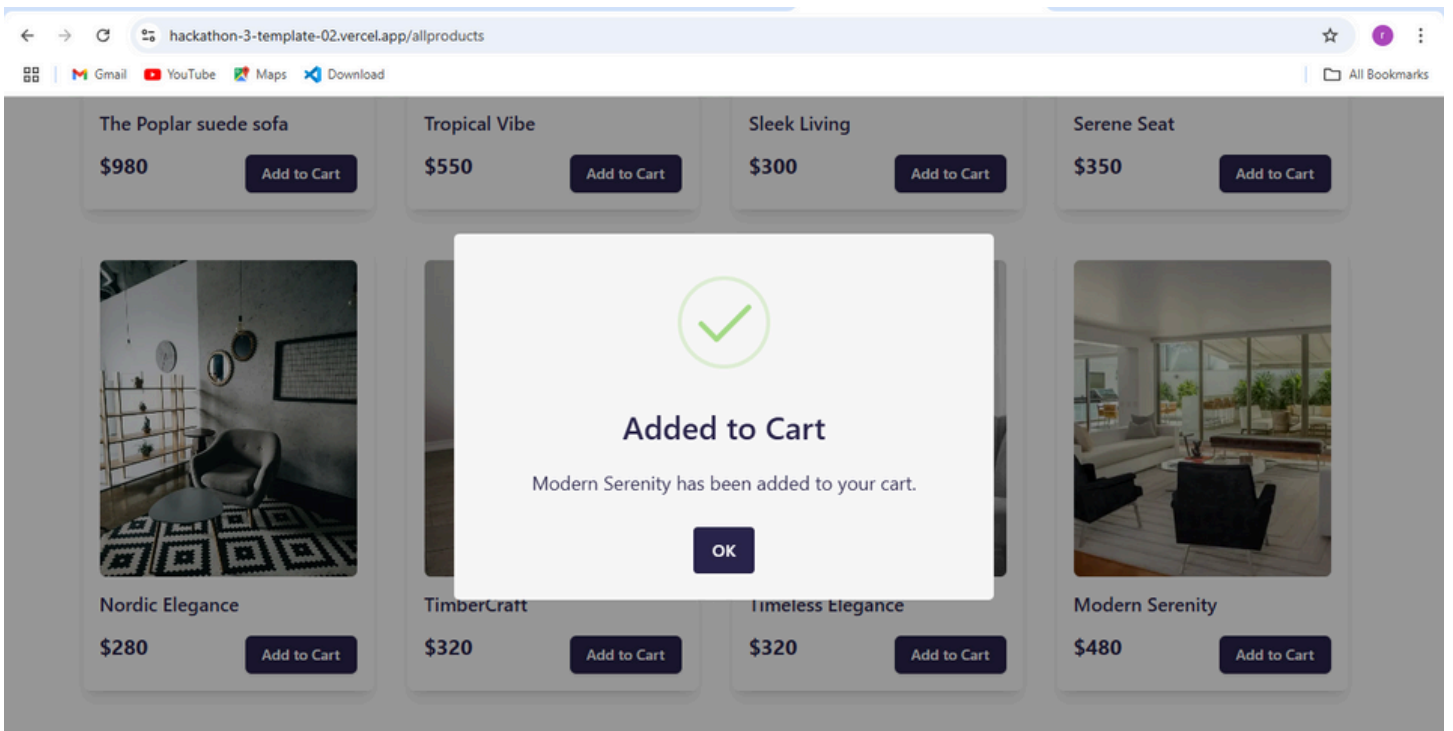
hackathon-3-template-02.vercel.app/allproducts

Gmail YouTube Maps Download All Bookmarks

The Poplar suede sofa
$980
Add to Cart

Tropical Vibe
$550
Add to Cart

Sleek Living
$300
Add to Cart

Serene Seat
$350
Add to Cart

Added to Cart

Modern Serenity has been added to your cart.

OK

Nordic Elegance
$280
Add to Cart

TimberCraft
$320
Add to Cart

Timeless Elegance
$320
Add to Cart

Modern Serenity
$480
Add to Cart